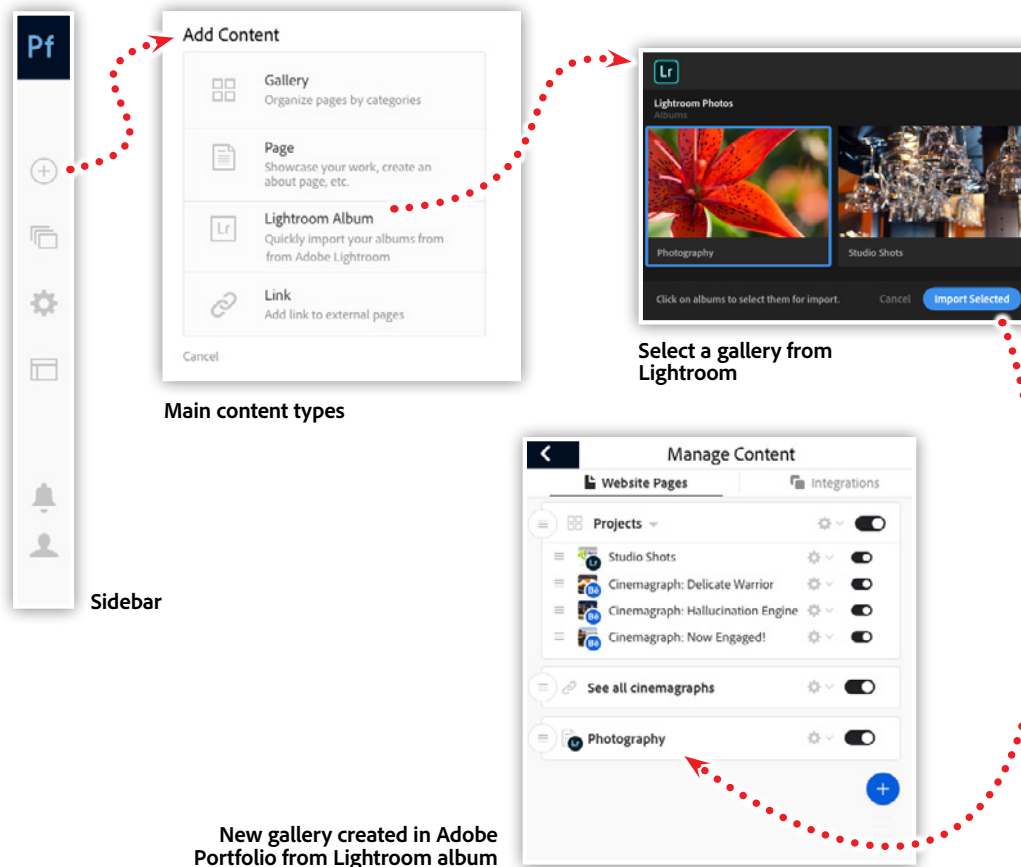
Pf

Add Content

Gallery
Organize pages by categories

Page
Showcase your work, create an about page, etc.

Lightroom Album
Quickly import your albums from from Adobe Lightroom

Link
Add link to external pages

Cancel

Main content types

Lr

Lightroom Photos
Albums

Photography

Studio Shots

Click on albums to select them for import.

Cancel

Import Selected

Select a gallery from Lightroom

Manage Content

Website Pages

Integrations

Projects

Studio Shots

Cinemagraph: Delicate Warrior

Cinemagraph: Hallucination Engine

Cinemagraph: Now Engaged!

See all cinemagraphs

Photography

Sidebar

New gallery created in Adobe Portfolio from Lightroom album